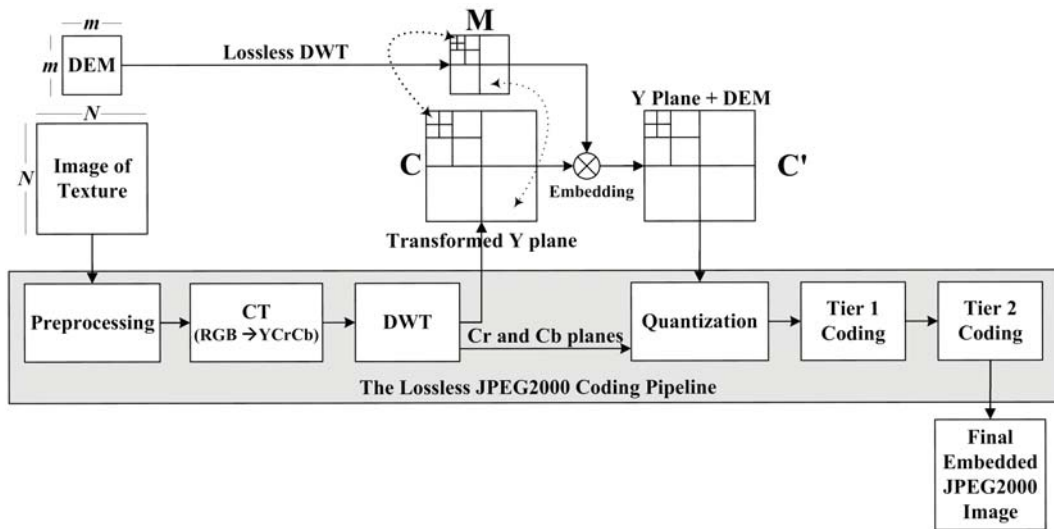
m

m DEM

Lossless DWT

M

N

N

Image of Texture

C

Embedding

Y Plane + DEM

C'

Transformed Y plane

Preprocessing

CT (RGB → YCrCb)

DWT

Cr and Cb planes

Quantization

Tier 1 Coding

Tier 2 Coding

The Lossless JPEG2000 Coding Pipeline

Final Embedded JPEG2000 Image